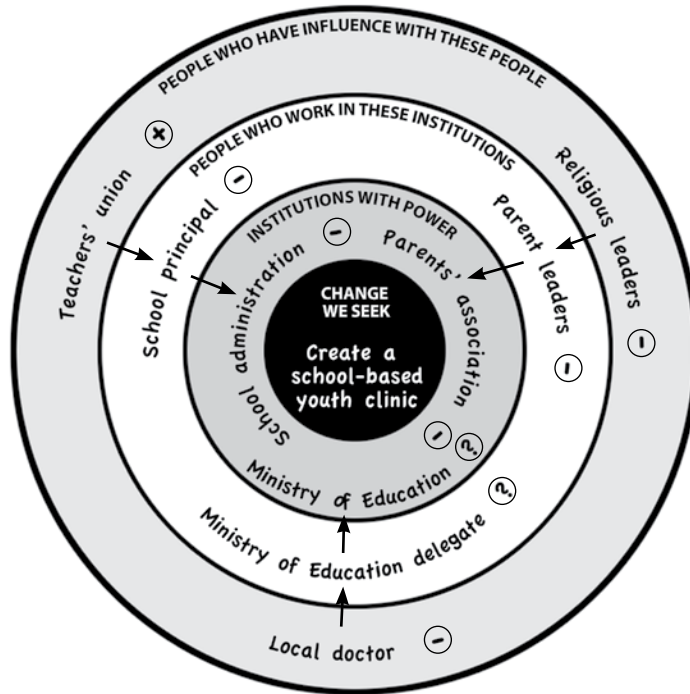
PEOPLE WHO HAVE INFLUENCE WITH THESE PEOPLE

PEOPLE WHO WORK IN THESE INSTITUTIONS

INSTITUTIONS WITH POWER

CHANGE WE SEEK

Create a school-based youth clinic

Teachers' union +

Religious leaders −

School principal −

Parent leaders −

School administration −

Parents' association − ?

Ministry of Education

Ministry of Education delegate ?

Local doctor −